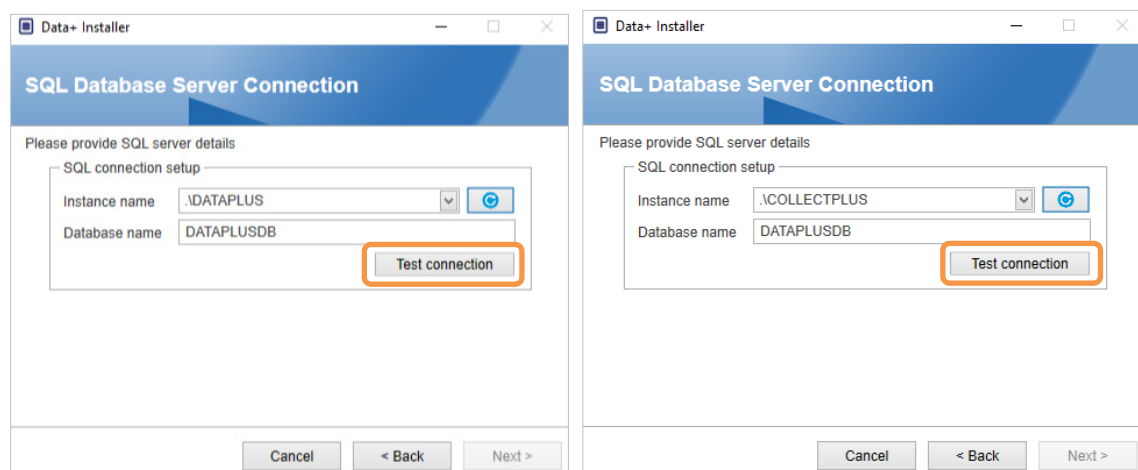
Data+ Installer

SQL Database Server Connection

Please provide SQL server details

SQL connection setup

Instance name .\DATAPLUS

Database name DATAPLUSDB

Test connection

Cancel < Back Next >

Data+ Installer

SQL Database Server Connection

Please provide SQL server details

SQL connection setup

Instance name .\COLLECTPLUS

Database name DATAPLUSDB

Test connection

Cancel < Back Next >